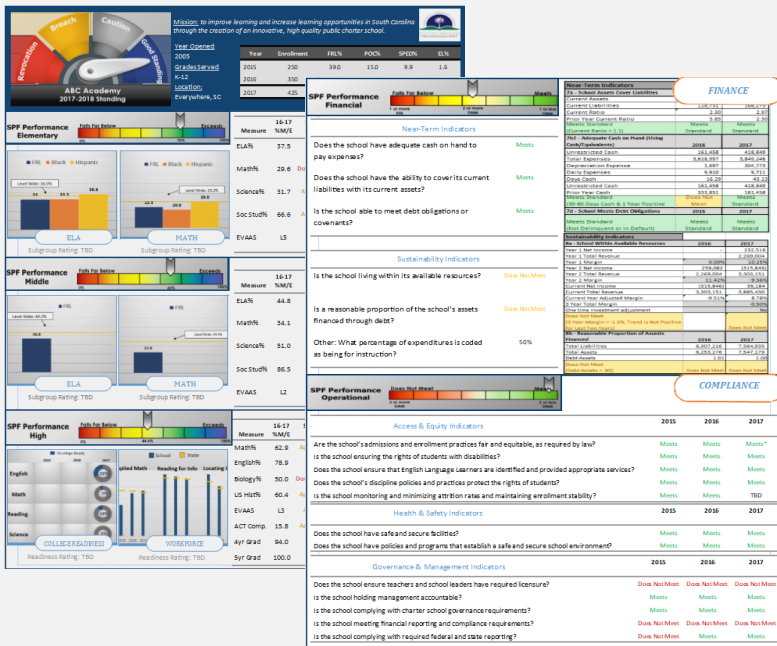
Revocation Breach Caution Good Standing

ABC Academy
2017-2018 Standing

Mission: to improve learning and increase learning opportunities in South Carolina through the creation of an innovative, high quality public charter school.

Year Opened:
2005
Grades Served:
K-12
Location:
Everywhere, SC

| Year | Enrollment | FRL% | POC% | SPED% | EL% |
|---|---|---|---|---|---|
| 2015 | 250 | 39.0 | 15.0 | 9.9 | 1.6 |
| 2016 | 350 | | | | |
| 2017 | 425 | | | | |

SPF Performance Elementary
Falls Far Below Exceeds

FRL Black Hispanic
Level Wide: 36.0%
ELA
Subgroup Rating: TBD
FRL Black Hispanic
Level Wide: 29.2%
MATH
Subgroup Rating: TBD

| Measure | 16-17 %M/E |
|---|---|
| ELA% | 37.5 |
| Math% | 29.6 |
| Science% | 31.7 |
| Soc Stud% | 66.6 |
| EVAAS | L5 |

SPF Performance Middle
Falls Far Below Exceeds

FRL
Level Wide: 44.8%
ELA
Subgroup Rating: TBD
Level Wide: 34.1%
MATH
Subgroup Rating: TBD

| Measure | 16-17 %M/E |
|---|---|
| ELA% | 44.8 |
| Math% | 34.1 |
| Science% | 51.0 |
| Soc Stud% | 86.5 |
| EVAAS | L2 |

SPF Performance High

English
Math
Reading
Science
COLLEGE READINESS
Readiness Rating: TBD
School State
Applied Math Reading for Info Locating I
WORKFORCE
Readiness Rating: TBD

| Measure | 16-17 %M/E |
|---|---|
| Math% | 62.9 |
| English% | 78.9 |
| Biology% | 50.0 |
| US Hist% | 60.4 |
| EVAAS | L3 |
| ACT Comp. | 15.8 |
| 4yr Grad | 94.0 |
| 5yr Grad | 100.0 |

SPF Performance Financial
Falls Far Below Meets

FINANCE

Near-Term Indicators
Does the school have adequate cash on hand to pay expenses? Meets
Does the school have the ability to cover its current liabilities with its current assets? Meets
Is the school able to meet debt obligations or covenants? Meets

Sustainability Indicators
Is the school living within its available resources? Does Not Meet
Is a reasonable proportion of the school's assets financed through debt? Does Not Meet
Other: What percentage of expenditures is coded as being for instruction? 50%

Near-Term Indicators
7a - School Assets Cover Liabilities
Current Assets
Current Liabilities
Current Ratio 2.30 2.97
Prior Year Current Ratio 1.85 2.50
Meets Standard (Current Ratio > 1.1) Meets Standard Meets Standard
7b2 - Adequate Cash on Hand (Living Cash/Equivalents) 2016 2017
Unrestricted Cash 161,458 418,849
Total Expenses 3,616,997 3,849,246
Depreciation Expense 1,697 304,773
Daily Expenses 9,910 9,711
Days Cash 16.29 43.13
Unrestricted Cash 161,458 418,849
Prior Year Cash 533,851 161,458
Meets Standard (30-60 Days Cash & 1 Year Positive) Does Not Meet Meets Standard
7d - School Meets Debt Obligations 2016 2017
Meets Standard (Not Delinquent or in Default) Meets Standard Meets Standard
Sustainability Indicators
8a - School Within Available Resources 2016 2017
Year 1 Net Income
Year 1 Total Revenue
Year 1 Margin
Year 2 Net Income
Year 2 Total Revenue
Year 2 Margin
Current Net Income
Current Total Revenue
Current Year Adjusted Margin
3 Year Total Margin
One time investment adjustment
8b - Reasonable Proportion of Assets Financed 2016 2017
Total Liabilities 6,307,216 7,364,685
Total Assets 6,253,276 7,547,179
Debt Assets 1.01 1.00
Does Not Meet

SPF Performance Operational
Does Not Meet Meets

COMPLIANCE

Access & Equity Indicators 2015 2016 2017
Are the school's admissions and enrollment practices fair and equitable, as required by law? Meets Meets Meets*
Is the school ensuring the rights of students with disabilities? Meets Meets Meets
Does the school ensure that English Language Learners are identified and provided appropriate services? Meets Meets Meets
Does the school's discipline policies and practices protect the rights of students? Meets Meets Meets
Is the school monitoring and minimizing attrition rates and maintaining enrollment stability? Meets Meets TBD

Health & Safety Indicators 2015 2016 2017
Does the school have safe and secure facilities? Meets Meets Meets
Does the school have policies and programs that establish a safe and secure school environment? Meets Meets Meets

Governance & Management Indicators
Does the school ensure teachers and school leaders have required licensure? Does Not Meet Does Not Meet Does Not Meet
Is the school holding management accountable? Meets Meets Meets
Is the school complying with charter school governance requirements? Meets Meets Meets
Is the school meeting financial reporting and compliance requirements? Does Not Meet Does Not Meet Does Not Meet
Is the school complying with required federal and state reporting? Does Not Meet Meets Meets